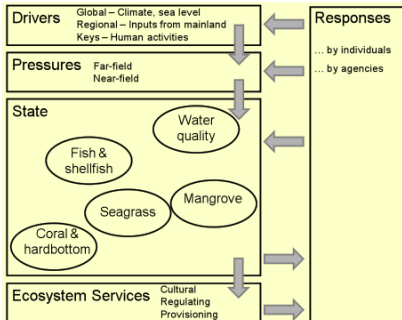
Drivers
Global – Climate, sea level
Regional – Inputs from mainland
Keys – Human activities

Pressures
Far-field
Near-field

State
Water quality
Fish & shellfish
Mangrove
Seagrass
Coral & hardbottom

Ecosystem Services
Cultural
Regulating
Provisioning

Responses
... by individuals
... by agencies